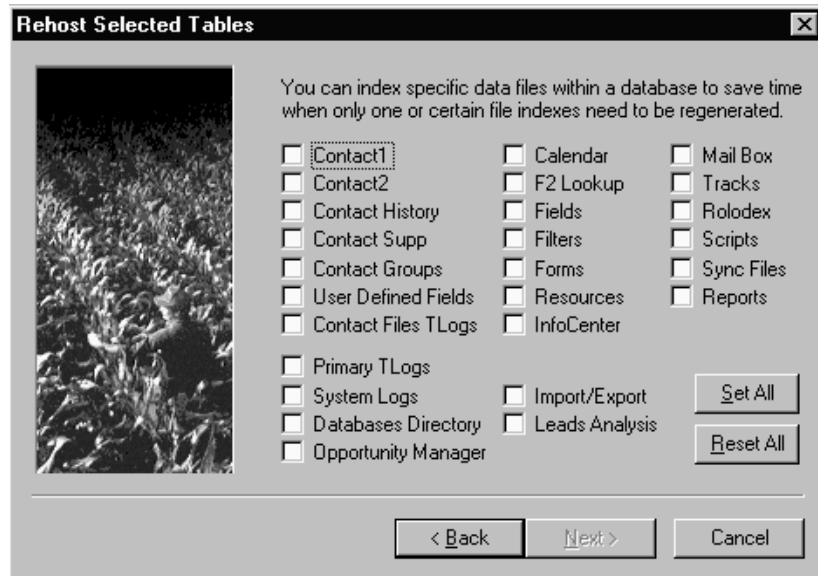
Rehost Selected Tables

You can index specific data files within a database to save time when only one or certain file indexes need to be regenerated.

Contact1
Contact2
Contact History
Contact Supp
Contact Groups
User Defined Fields
Contact Files TLogs

Calendar
F2 Lookup
Fields
Filters
Forms
Resources
InfoCenter

Mail Box
Tracks
Rolodex
Scripts
Sync Files
Reports

Primary TLogs
System Logs
Databases Directory
Opportunity Manager

Import/Export
Leads Analysis

Set All
Reset All

< Back
Next >
Cancel